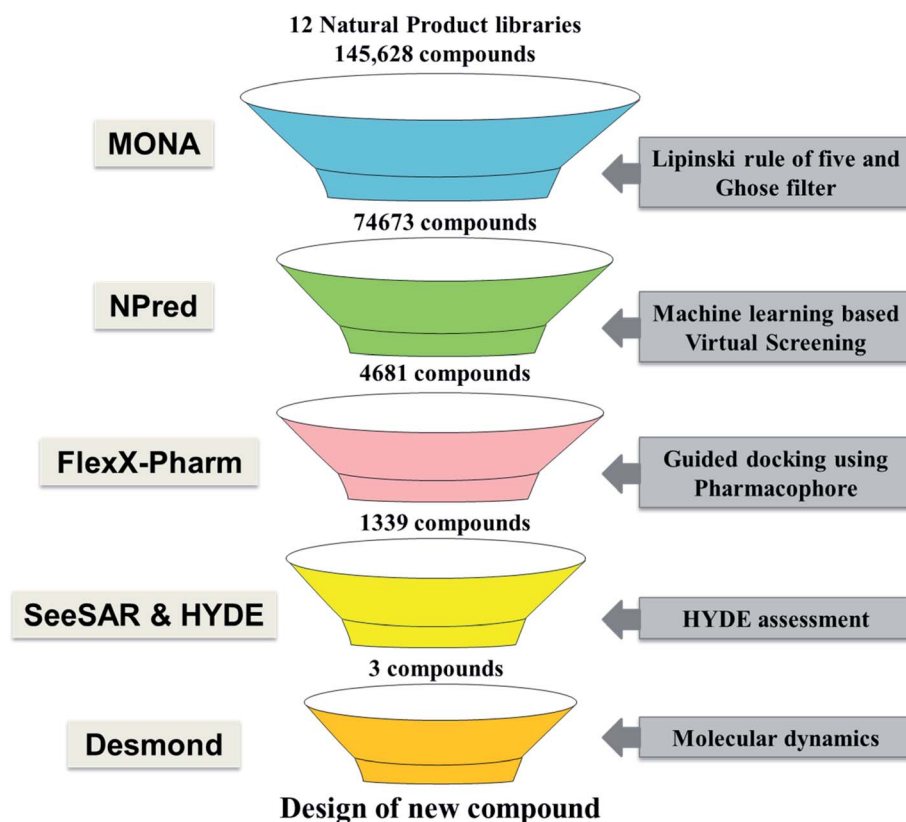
12 Natural Product libraries
145,628 compounds

MONA

Lipinski rule of five and Ghose filter

74673 compounds

NPred

Machine learning based Virtual Screening

4681 compounds

FlexX-Pharm

Guided docking using Pharmacophore

1339 compounds

SeeSAR & HYDE

HYDE assessment

3 compounds

Desmond

Molecular dynamics

Design of new compound